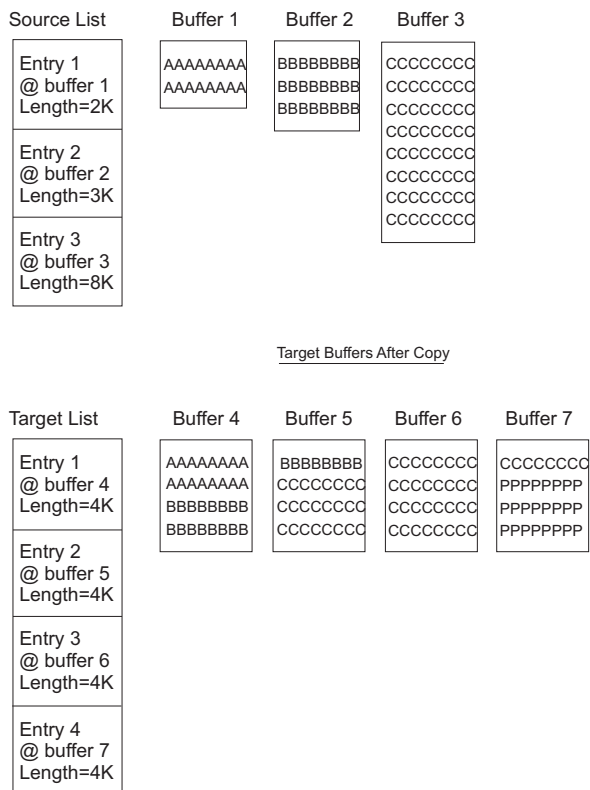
Source List

Entry 1
@ buffer 1
Length=2K

Entry 2
@ buffer 2
Length=3K

Entry 3
@ buffer 3
Length=8K

Buffer 1

AAAAAAAA
AAAAAAAA

Buffer 2

BBBBBBBB
BBBBBBBB
BBBBBBBB

Buffer 3

CCCCCCCC
CCCCCCCC
CCCCCCCC
CCCCCCCC
CCCCCCCC
CCCCCCCC
CCCCCCCC
CCCCCCCC

Target Buffers After Copy

Target List

Entry 1
@ buffer 4
Length=4K

Entry 2
@ buffer 5
Length=4K

Entry 3
@ buffer 6
Length=4K

Entry 4
@ buffer 7
Length=4K

Buffer 4

AAAAAAAA
AAAAAAAA
BBBBBBBB
BBBBBBBB

Buffer 5

BBBBBBBB
CCCCCCCC
CCCCCCCC
CCCCCCCC

Buffer 6

CCCCCCCC
CCCCCCCC
CCCCCCCC
CCCCCCCC

Buffer 7

CCCCCCCC
PPPPPPPP
PPPPPPPP
PPPPPPPP